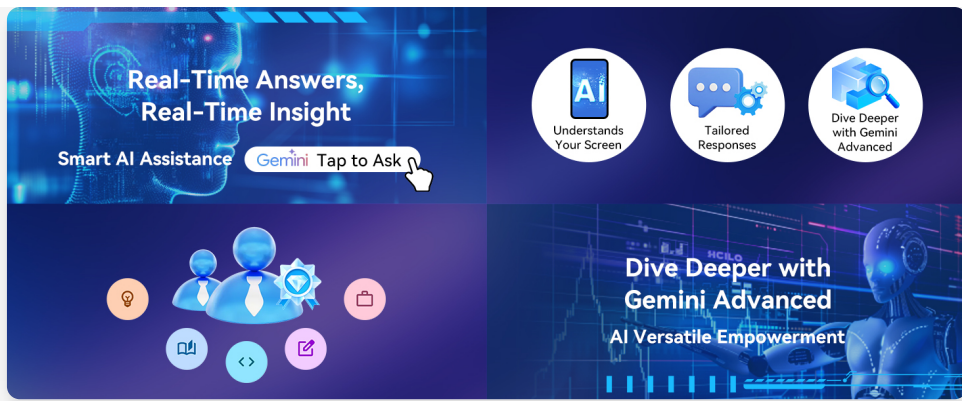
Real-Time Answers, Real-Time Insight

Smart AI Assistance Gemini Tap to Ask

AI
Understands Your Screen

Tailored Responses

Dive Deeper with Gemini Advanced

Dive Deeper with Gemini Advanced

AI Versatile Empowerment